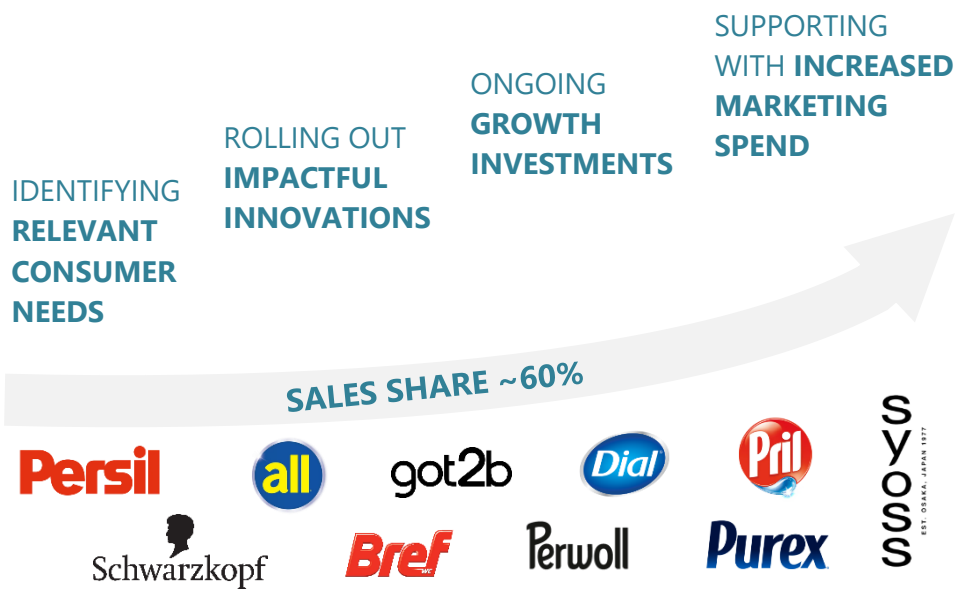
IDENTIFYING **RELEVANT CONSUMER NEEDS**

ROLLING OUT **IMPACTFUL INNOVATIONS**

ONGOING **GROWTH INVESTMENTS**

SUPPORTING WITH **INCREASED MARKETING SPEND**

SALES SHARE ~60%

Persil

all

got2b

Dial

Pril

SYOSS
EST. OSAKA, JAPAN 1977

Schwarzkopf

Bref WC

Perwoll

Purex